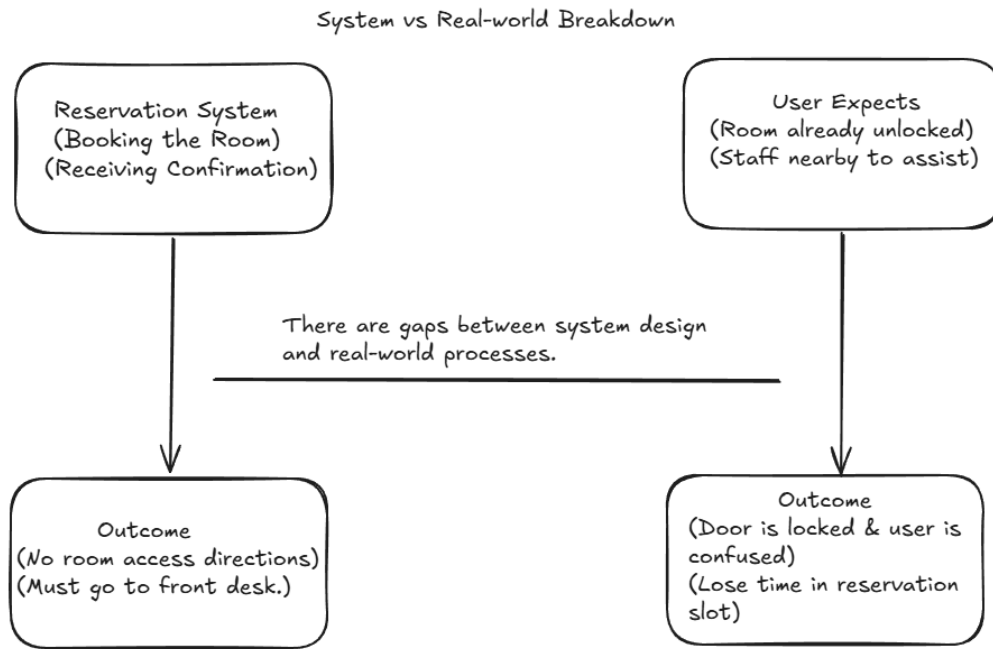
System vs Real-world Breakdown

Reservation System
(Booking the Room)
(Receiving Confirmation)

User Expects
(Room already unlocked)
(Staff nearby to assist)

There are gaps between system design and real-world processes.

Outcome
(No room access directions)
(Must go to front desk.)

Outcome
(Door is locked & user is confused)
(Lose time in reservation slot)